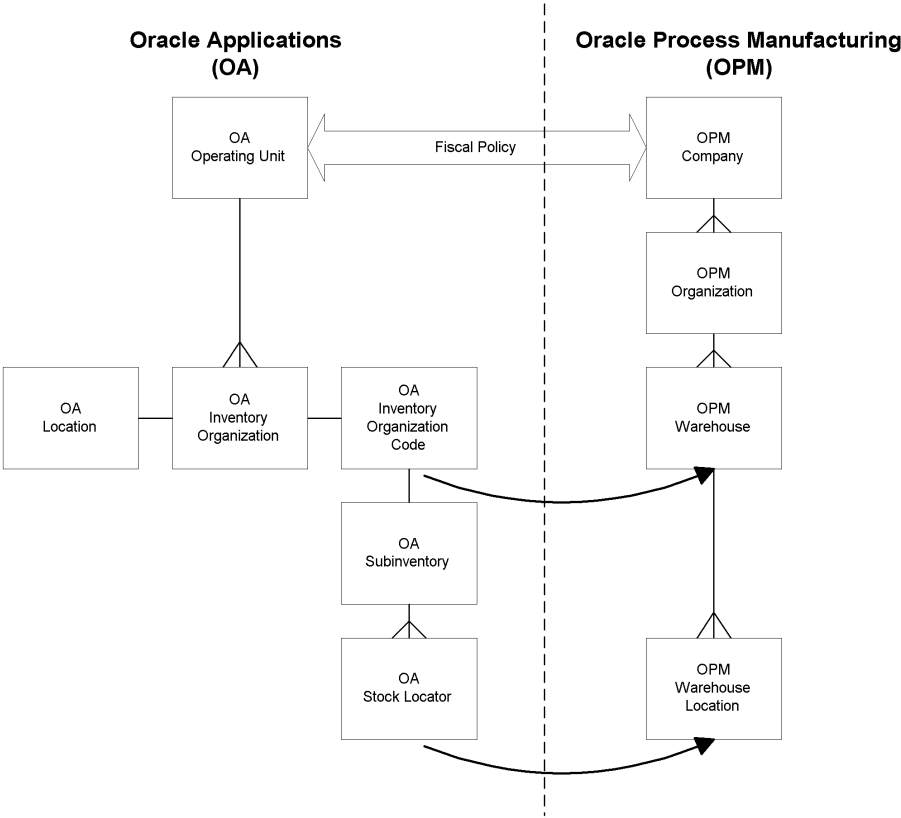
Oracle Applications (OA)

Oracle Process Manufacturing (OPM)

OA Operating Unit

Fiscal Policy

OPM Company

OPM Organization

OA Location

OA Inventory Organization

OA Inventory Organization Code

OPM Warehouse

OA Subinventory

OA Stock Locator

OPM Warehouse Location